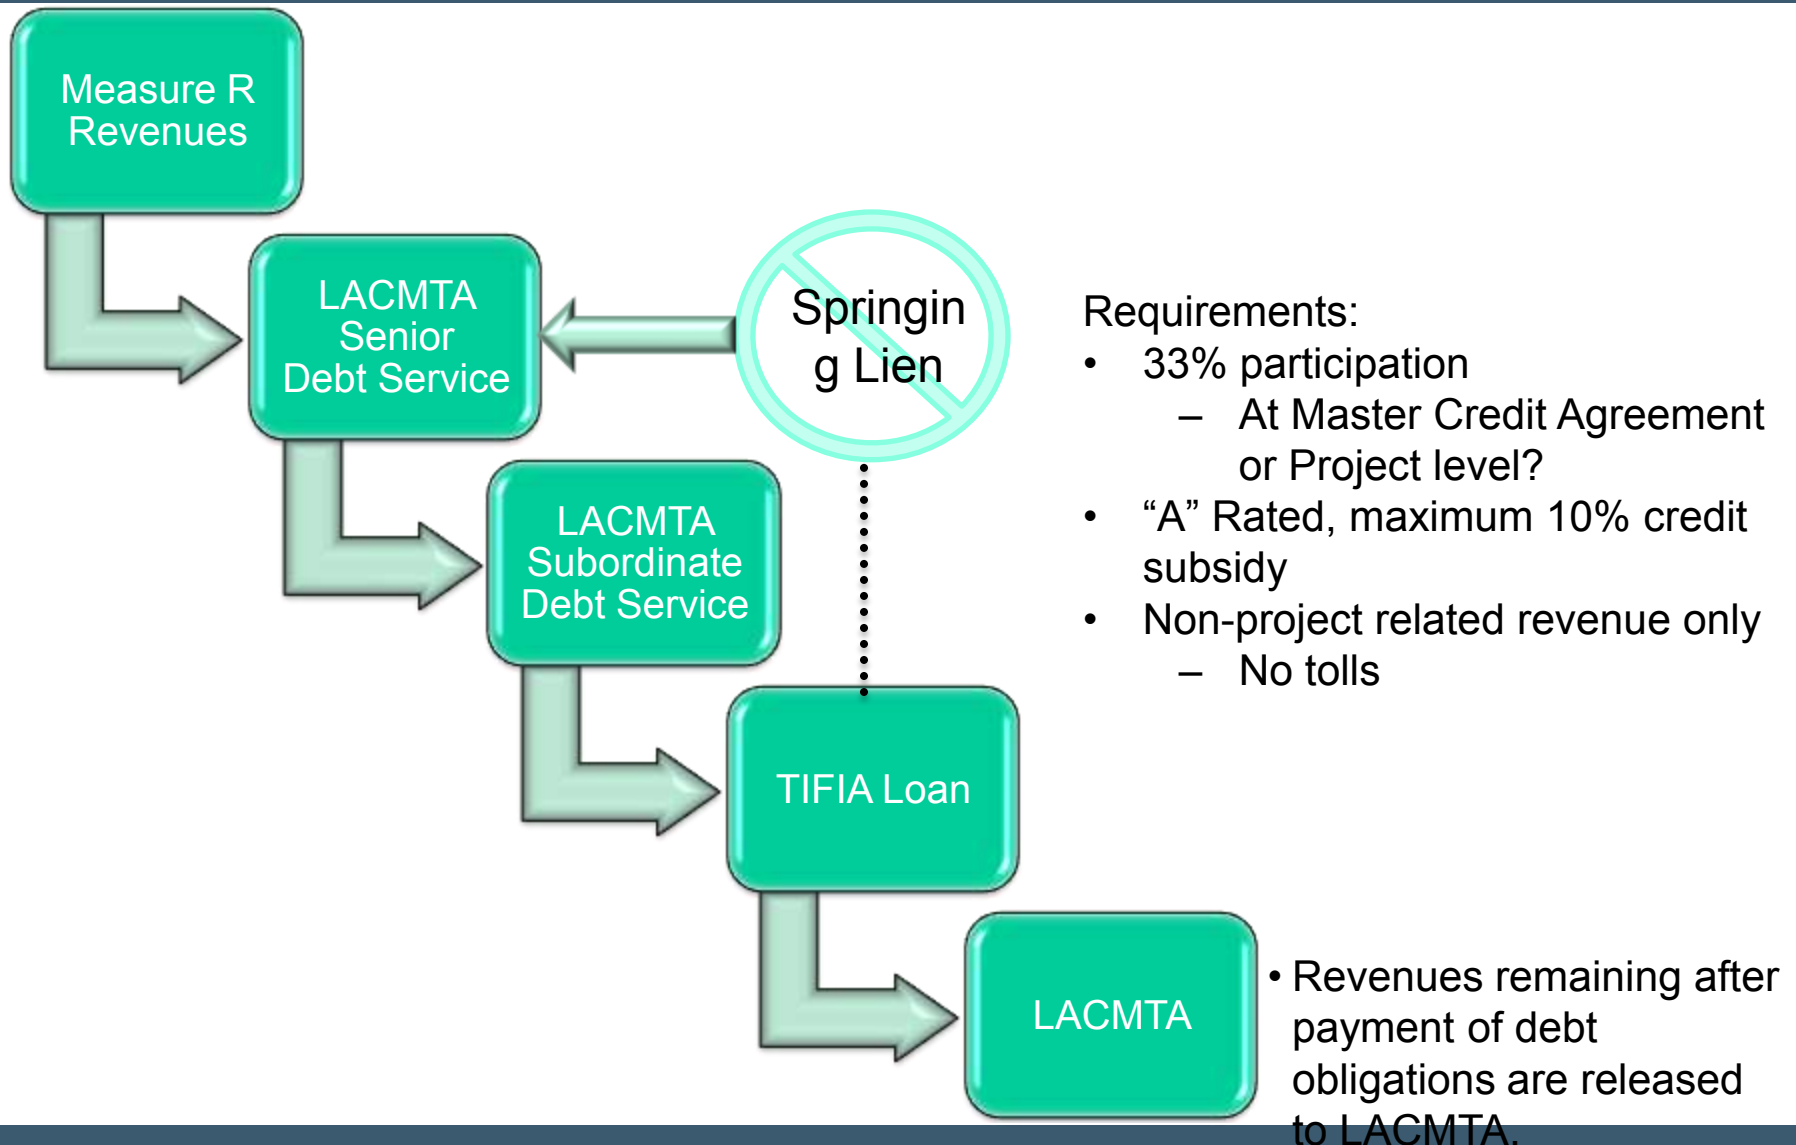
Measure R Revenues

LACMTA Senior Debt Service

Springin g Lien

LACMTA Subordinate Debt Service

TIFIA Loan

LACMTA

Requirements:
• 33% participation
– At Master Credit Agreement or Project level?
• “A” Rated, maximum 10% credit subsidy
• Non-project related revenue only
– No tolls

• Revenues remaining after payment of debt obligations are released to LACMTA.